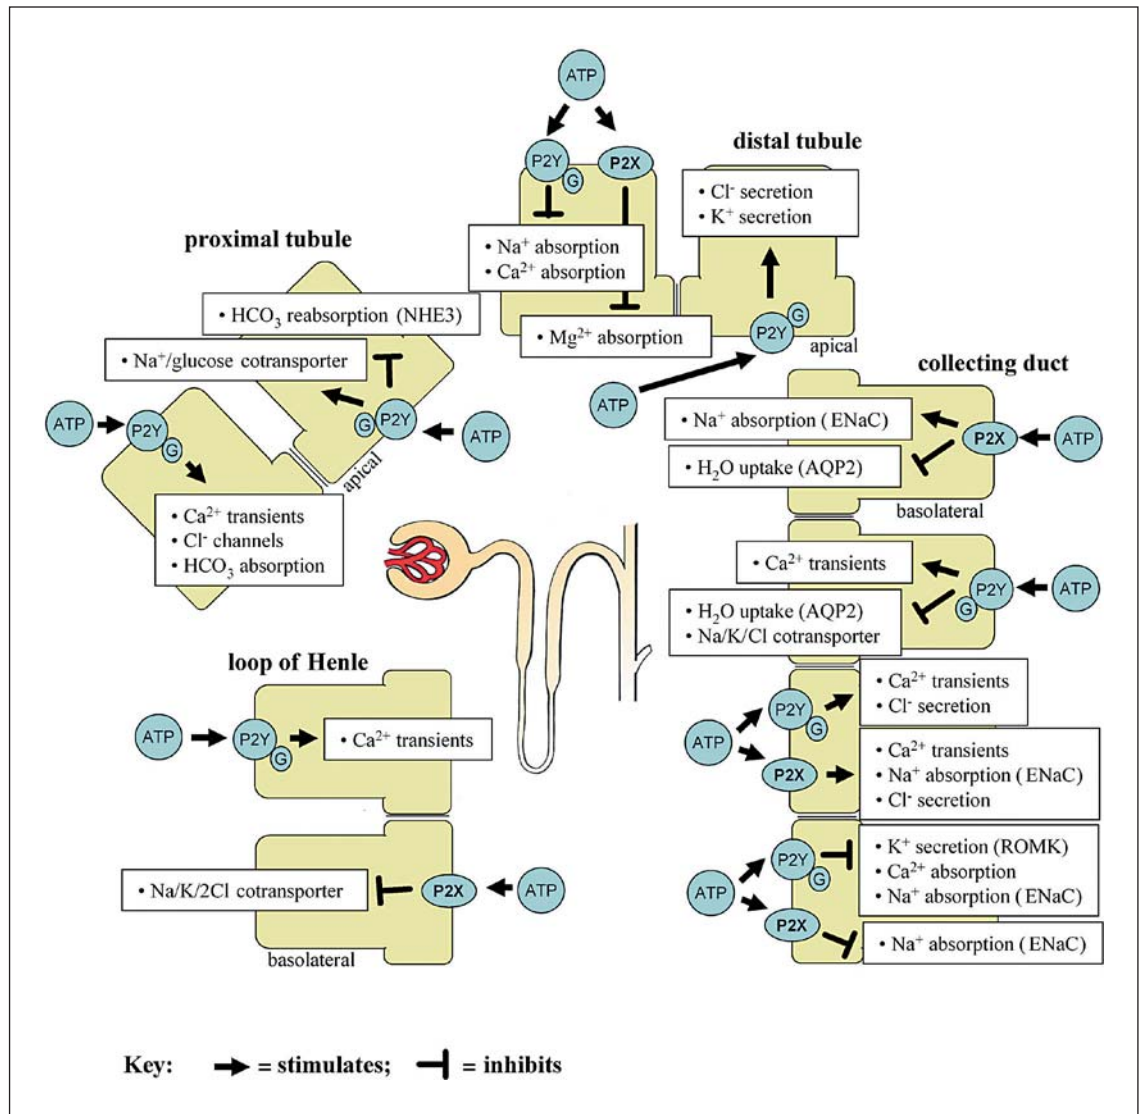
ATP

P2Y
G
P2X

• $Na^+$ absorption
• $Ca^{2+}$ absorption

• $Mg^{2+}$ absorption

distal tubule

• $Cl^-$ secretion
• $K^+$ secretion

P2Y
G
apical

ATP

proximal tubule

• $HCO_3$ reabsorption (NHE3)

• $Na^+$/glucose cotransporter

ATP
P2Y
G

G
P2Y
ATP

apical

• $Ca^{2+}$ transients
• $Cl^-$ channels
• $HCO_3$ absorption

collecting duct

• $Na^+$ absorption (ENaC)
P2X
ATP
• $H_2O$ uptake (AQP2)
basolateral

• $Ca^{2+}$ transients
P2Y
G
ATP
• $H_2O$ uptake (AQP2)
• Na/K/Cl cotransporter

loop of Henle

ATP
P2Y
G
• $Ca^{2+}$ transients

• Na/K/2Cl cotransporter
P2X
ATP
basolateral

ATP
P2Y
G
P2X
• $Ca^{2+}$ transients
• $Cl^-$ secretion
• $Ca^{2+}$ transients
• $Na^+$ absorption (ENaC)
• $Cl^-$ secretion

ATP
P2Y
G
P2X
• $K^+$ secretion (ROMK)
• $Ca^{2+}$ absorption
• $Na^+$ absorption (ENaC)
• $Na^+$ absorption (ENaC)

Key: = stimulates; = inhibits